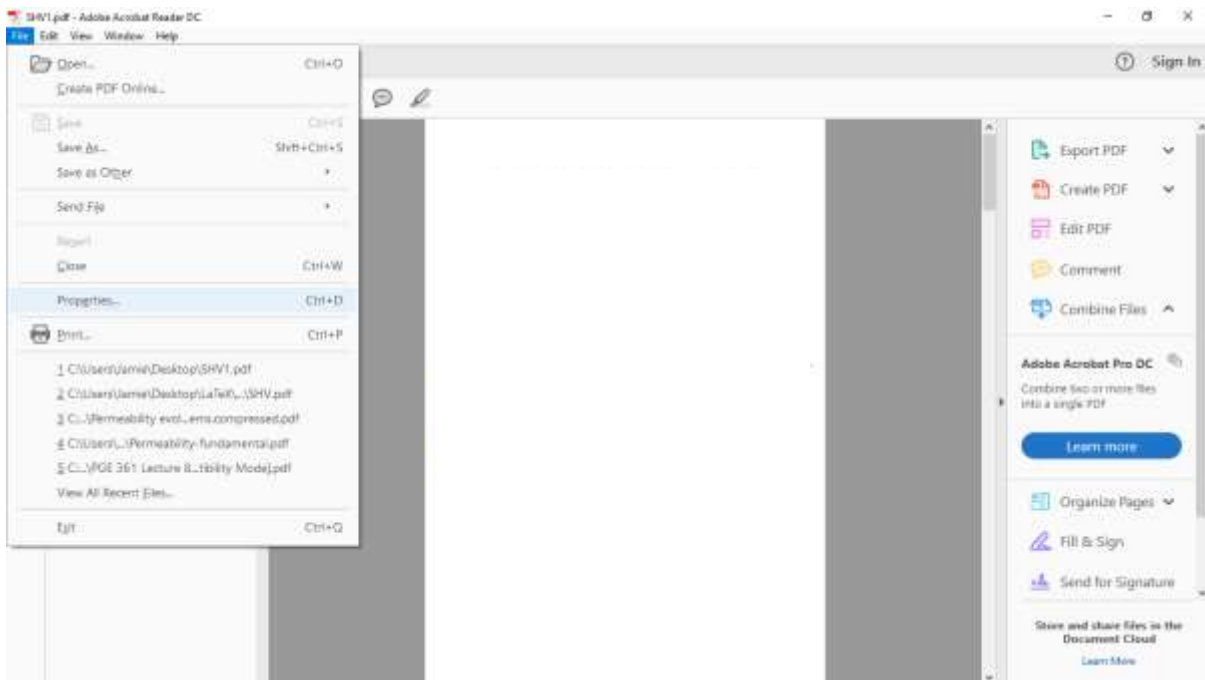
SHV1.pdf - Adobe Acrobat Reader DC

File Edit View Window Help

Open... Ctrl+O
Create PDF Online...
Save Ctrl+S
Save As... Shift+Ctrl+S
Save as Other
Send File
Revert
Close Ctrl+W
Properties... Ctrl+D
Print... Ctrl+P
1 C:\Users\Jamie\Desktop\SHV1.pdf
2 C:\Users\Jamie\Desktop\LaTeX\...\SHV.pdf
3 C:...\Permeability evol...ems.compressed.pdf
4 C:\Users\...\Permeability-fundamental.pdf
5 C:...\PGE 361 Lecture 8...tibility Model.pdf
View All Recent Files...
Exit Ctrl+Q

Sign In

Export PDF
Create PDF
Edit PDF
Comment
Combine Files

Adobe Acrobat Pro DC
Combine two or more files into a single PDF

Learn more

Organize Pages
Fill & Sign
Send for Signature

Store and share files in the Document Cloud
Learn More